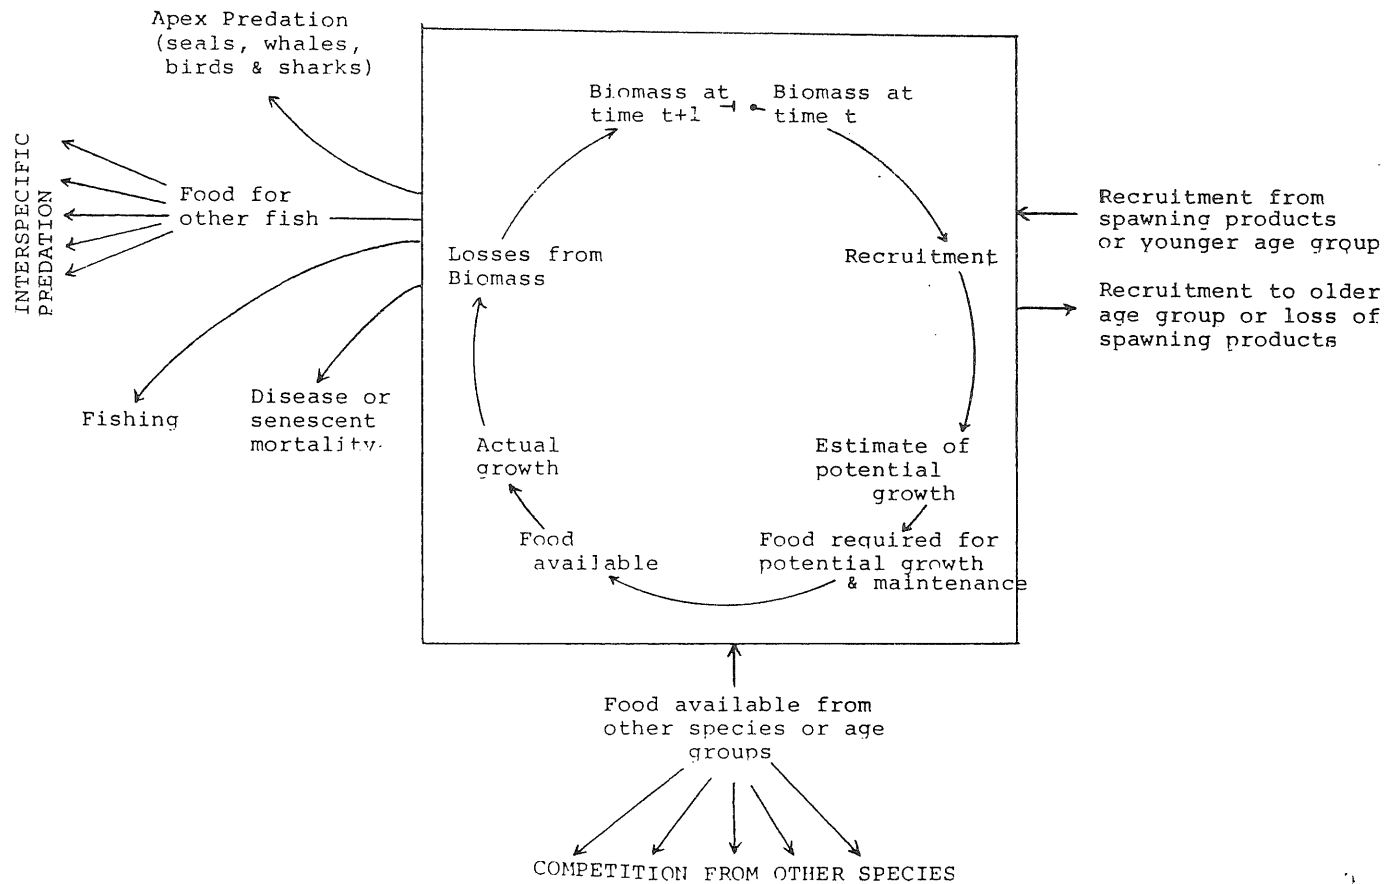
Apex Predation (seals, whales, birds & sharks)

INTERSPECIFIC PREDATION

Food for other fish

Fishing

Disease or senescent mortality

Biomass at time t+1

Biomass at time t

Recruitment

Estimate of potential growth

Food required for potential growth & maintenance

Food available

Actual growth

Losses from Biomass

Recruitment from spawning products or younger age group

Recruitment to older age group or loss of spawning products

Food available from other species or age groups

COMPETITION FROM OTHER SPECIES